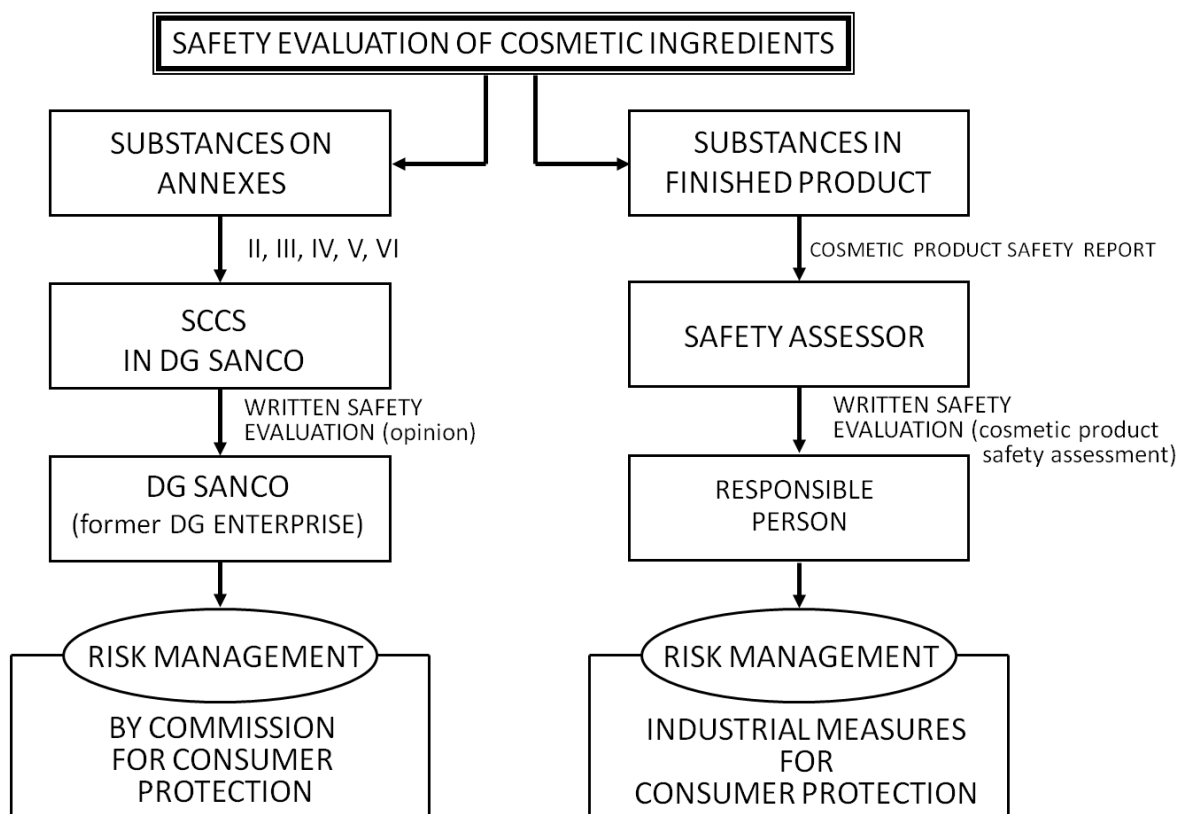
SAFETY EVALUATION OF COSMETIC INGREDIENTS

SUBSTANCES ON ANNEXES

II, III, IV, V, VI

SCCS IN DG SANCO

WRITTEN SAFETY EVALUATION (opinion)

DG SANCO (former DG ENTERPRISE)

RISK MANAGEMENT

BY COMMISSION FOR CONSUMER PROTECTION

SUBSTANCES IN FINISHED PRODUCT

COSMETIC PRODUCT SAFETY REPORT

SAFETY ASSESSOR

WRITTEN SAFETY EVALUATION (cosmetic product safety assessment)

RESPONSIBLE PERSON

RISK MANAGEMENT

INDUSTRIAL MEASURES FOR CONSUMER PROTECTION